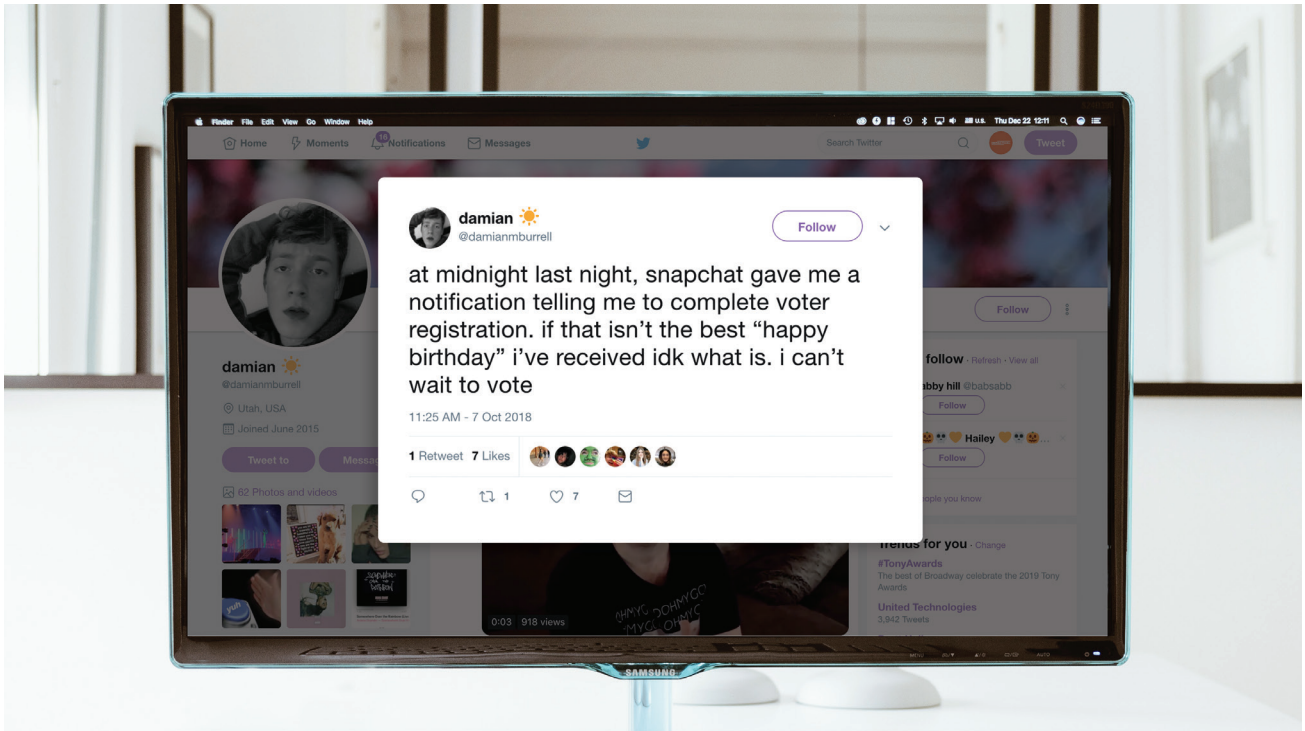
Finder File Edit View Go Window Help
U.S. Thu Dec 22 12:11

Home Moments 10 Notifications Messages
Search Twitter
Tweet

damian @damianmburrell
Follow

at midnight last night, snapchat gave me a notification telling me to complete voter registration. if that isn't the best "happy birthday" i've received idk what is. i can't wait to vote

11:25 AM - 7 Oct 2018

1 Retweet 7 Likes

1 7

damian
@damianmburrell
Utah, USA
Joined June 2015
Tweet to
Messa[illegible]
62 Photos and videos

Follow
follow · Refresh · View all
abby hill @babsabb
Follow
Hailey
Follow
ople you know

Trends for you · Change
#TonyAwards
The best of Broadway celebrate the 2019 Tony Awards
United Technologies
3,942 Tweets

0:03 918 views
OHMYG OHMYG OHMYG OHMYG

SAMSUNG